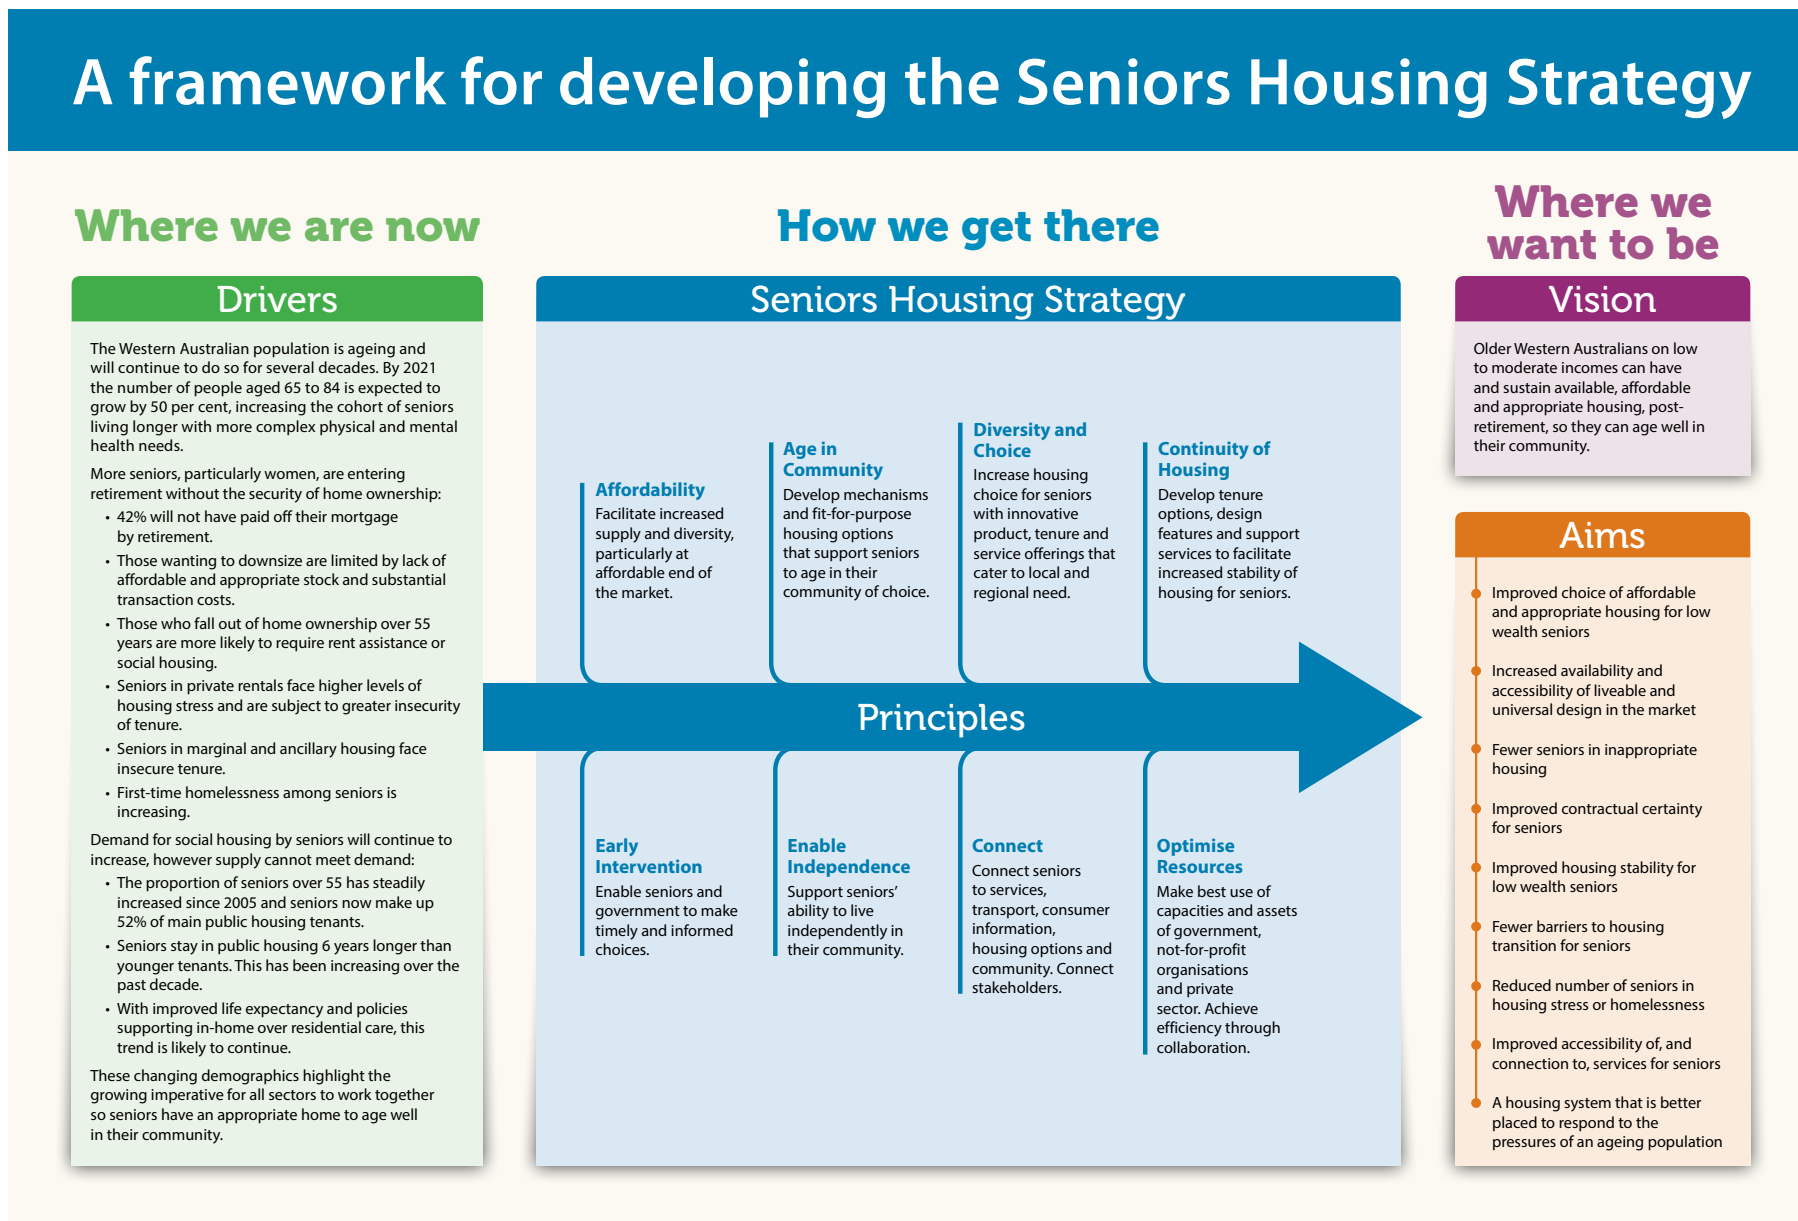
A framework for developing the Seniors Housing Strategy

Where we are now

Drivers

The Western Australian population is ageing and will continue to do so for several decades. By 2021 the number of people aged 65 to 84 is expected to grow by 50 per cent, increasing the cohort of seniors living longer with more complex physical and mental health needs.

More seniors, particularly women, are entering retirement without the security of home ownership:

- 42% will not have paid off their mortgage by retirement.
- Those wanting to downsize are limited by lack of affordable and appropriate stock and substantial transaction costs.
- Those who fall out of home ownership over 55 years are more likely to require rent assistance or social housing.
- Seniors in private rentals face higher levels of housing stress and are subject to greater insecurity of tenure.
- Seniors in marginal and ancillary housing face insecure tenure.
- First-time homelessness among seniors is increasing.

Demand for social housing by seniors will continue to increase, however supply cannot meet demand:

- The proportion of seniors over 55 has steadily increased since 2005 and seniors now make up 52% of main public housing tenants.
- Seniors stay in public housing 6 years longer than younger tenants. This has been increasing over the past decade.
- With improved life expectancy and policies supporting in-home over residential care, this trend is likely to continue.

These changing demographics highlight the growing imperative for all sectors to work together so seniors have an appropriate home to age well in their community.

How we get there

Seniors Housing Strategy

Affordability
Facilitate increased supply and diversity, particularly at affordable end of the market.

Age in Community
Develop mechanisms and fit-for-purpose housing options that support seniors to age in their community of choice.

Diversity and Choice
Increase housing choice for seniors with innovative product, tenure and service offerings that cater to local and regional need.

Continuity of Housing
Develop tenure options, design features and support services to facilitate increased stability of housing for seniors.

Principles

Early Intervention
Enable seniors and government to make timely and informed choices.

Enable Independence
Support seniors' ability to live independently in their community.

Connect
Connect seniors to services, transport, consumer information, housing options and community. Connect stakeholders.

Optimise Resources
Make best use of capacities and assets of government, not-for-profit organisations and private sector. Achieve efficiency through collaboration.

Where we want to be

Vision

Older Western Australians on low to moderate incomes can have and sustain available, affordable and appropriate housing, post-retirement, so they can age well in their community.

Aims

Improved choice of affordable and appropriate housing for low wealth seniors

Increased availability and accessibility of liveable and universal design in the market

Fewer seniors in inappropriate housing

Improved contractual certainty for seniors

Improved housing stability for low wealth seniors

Fewer barriers to housing transition for seniors

Reduced number of seniors in housing stress or homelessness

Improved accessibility of, and connection to, services for seniors

A housing system that is better placed to respond to the pressures of an ageing population